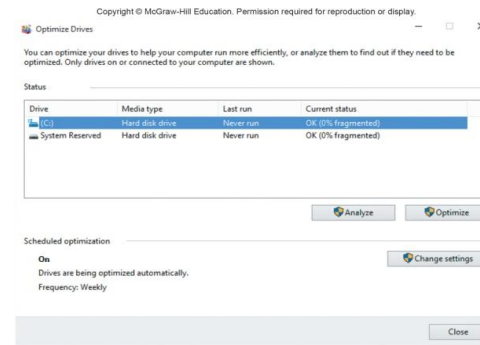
Copyright © McGraw-Hill Education. Permission required for reproduction or display.

Optimize Drives

You can optimize your drives to help your computer run more efficiently, or analyze them to find out if they need to be optimized. Only drives on or connected to your computer are shown.

Status

| Drive | Media type | Last run | Current status |
|---|---|---|---|
| (C:) | Hard disk drive | Never run | OK (0% fragmented) |
| System Reserved | Hard disk drive | Never run | OK (0% fragmented) |

Analyze
Optimize

Scheduled optimization

On

Drives are being optimized automatically.

Frequency: Weekly

Change settings

Close